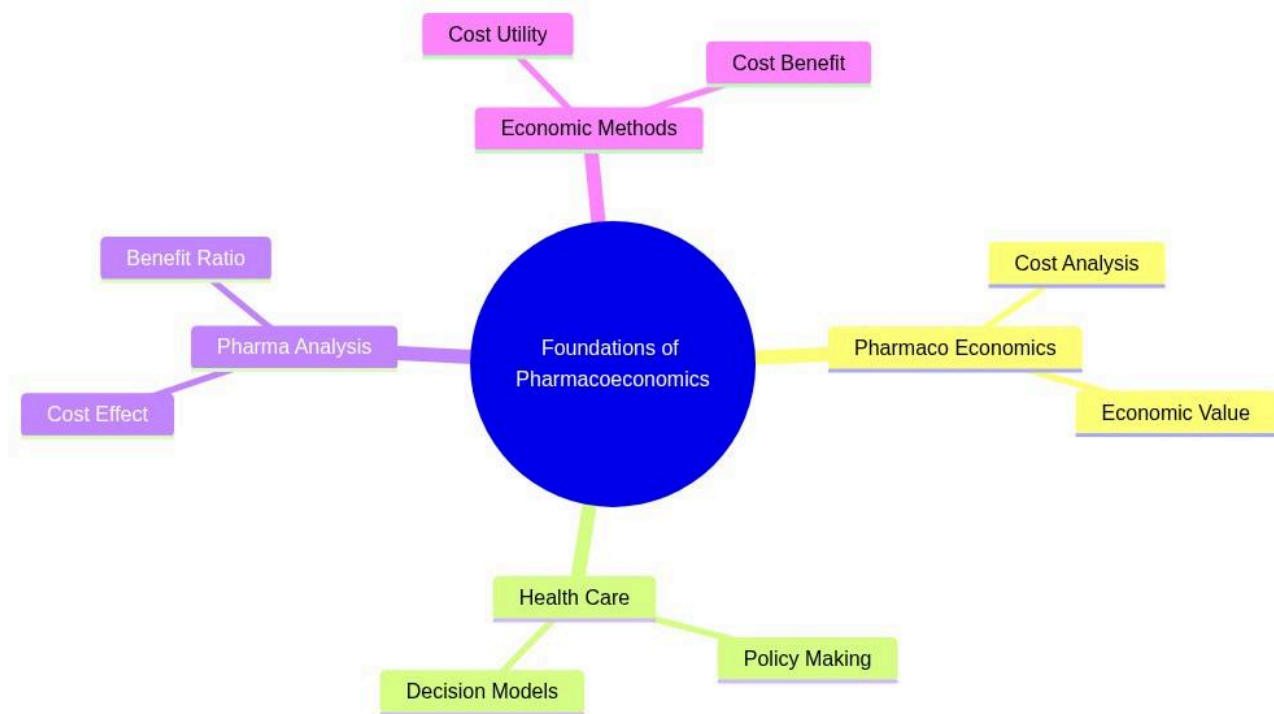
Cost Utility

Cost Benefit

Economic Methods

Benefit Ratio

Pharma Analysis

Cost Effect

Foundations of Pharmacoeconomics

Cost Analysis

Pharmaco Economics

Economic Value

Health Care

Policy Making

Decision Models